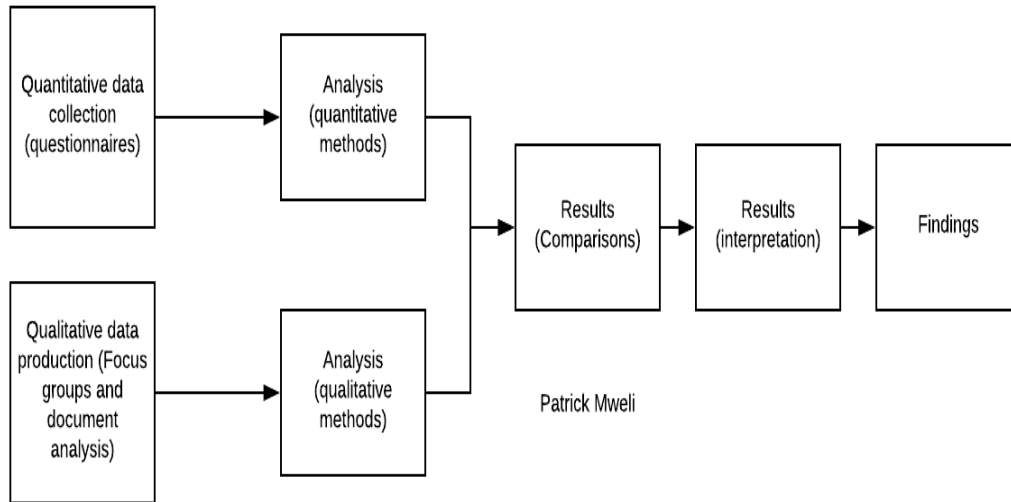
Quantitative data collection (questionnaires)

Analysis (quantitative methods)

Qualitative data production (Focus groups and document analysis)

Analysis (qualitative methods)

Results (Comparisons)

Results (interpretation)

Findings

Patrick Mweli